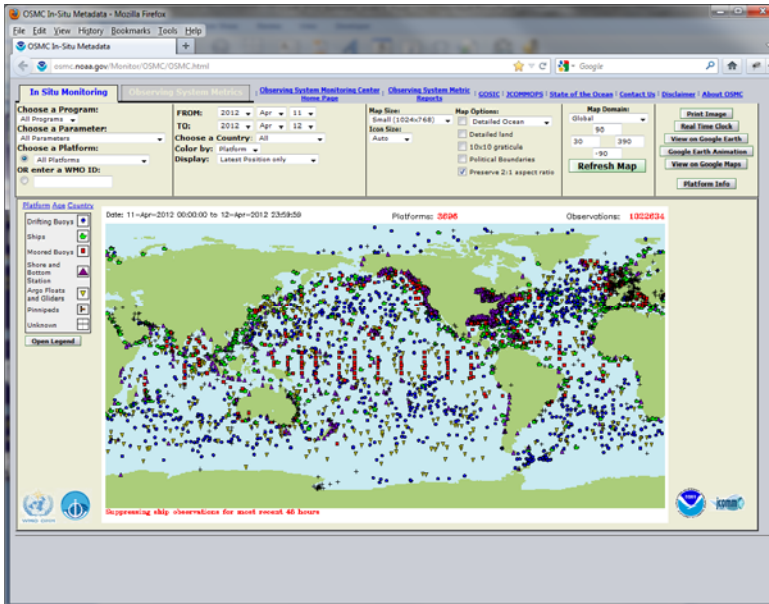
OSMC In-Situ Metadata - Mozilla Firefox

File Edit View History Bookmarks Tools Help

OSMC In-Situ Metadata

osmc.noaa.gov/Monitor/OSMC/OSMC.html

Google

In Situ Monitoring | Observing System Metrics | Observing System Monitoring Center Home Page | Observing System Metric Reports | GOSIC | JCOMMOPS | State of the Ocean | Contact Us | Disclaimer | About OSMC

Choose a Program:
All Programs
Choose a Parameter:
All Parameters
Choose a Platform:
All Platforms
OR enter a WMO ID:

FROM: 2012 Apr 11
TO: 2012 Apr 12
Choose a Country: All
Color by: Platform
Display: Latest Position only

Map Size:
Small (1024x768)
Icon Size:
Auto

Map Options:
Detailed Ocean
Detailed land
10x10 graticule
Political Boundaries
Preserve 2:1 aspect ratio

Map Domain:
Global
90
30 -90 390
-90
Refresh Map

Print Image
Real Time Clock
View on Google Earth
Google Earth Animation
View on Google Maps
Platform Info

Platform Age Country

Drifting Buoys
Ships
Moored Buoys
Shore and Bottom Station
Argo Floats and Gliders
Pinnipeds
Unknown

Open Legend

Date: 11-Apr-2012 00:00:00 to 12-Apr-2012 23:59:59
Platforms: 3696
Observations: 1022634

Suppressing ship observations for most recent 48 hours